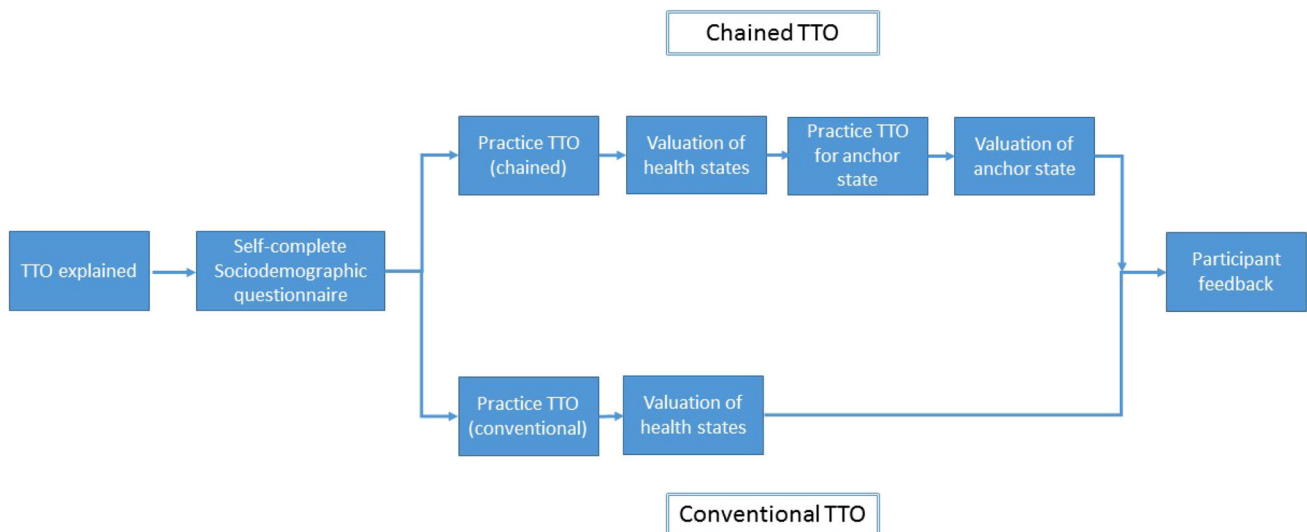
Chained TTO

TTO explained

Self-complete Sociodemographic questionnaire

Practice TTO (chained)

Valuation of health states

Practice TTO for anchor state

Valuation of anchor state

Participant feedback

Practice TTO (conventional)

Valuation of health states

Conventional TTO